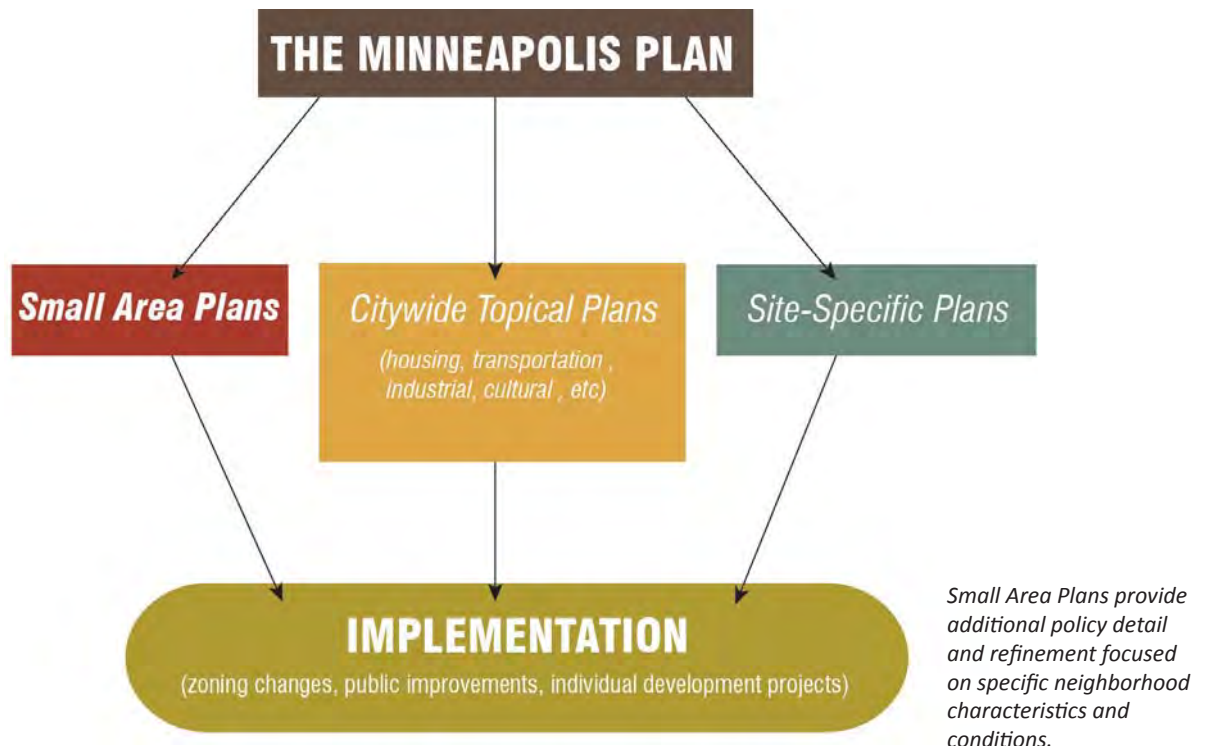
THE MINNEAPOLIS PLAN

Small Area Plans

Citywide Topical Plans

(housing, transportation , industrial, cultural , etc)

Site-Specific Plans

IMPLEMENTATION

(zoning changes, public improvements, individual development projects)

Small Area Plans provide additional policy detail and refinement focused on specific neighborhood characteristics and conditions.